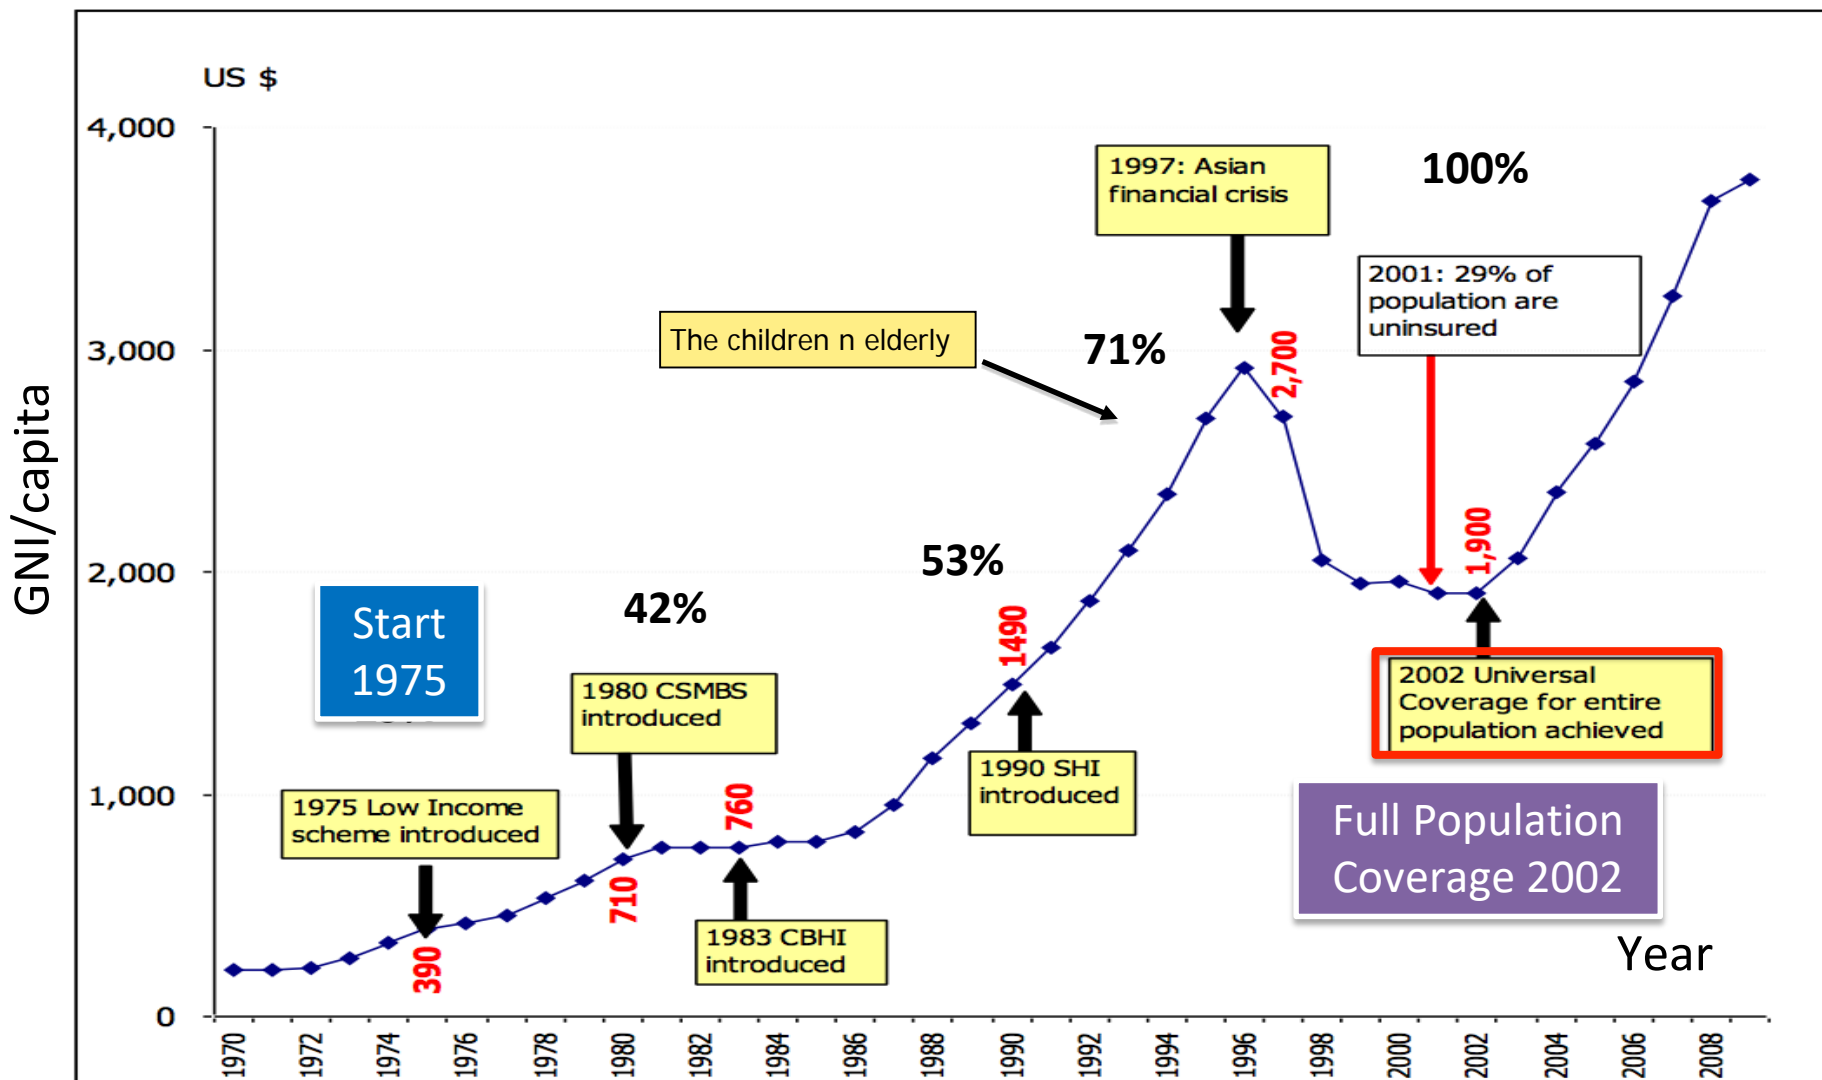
US $

4,000
3,000
2,000
1,000
0

GNI/capita

1997: Asian financial crisis

100%

2001: 29% of population are uninsured

The children n elderly

71%

2,700

53%

1,900

42%

Start 1975

1490

2002 Universal Coverage for entire population achieved

1980 CSMBS introduced

760

1990 SHI introduced

1975 Low Income scheme introduced

Full Population Coverage 2002

710

1983 CBHI introduced

Year

390

1970
1972
1974
1976
1978
1980
1982
1984
1986
1988
1990
1992
1994
1996
1998
2000
2002
2004
2006
2008